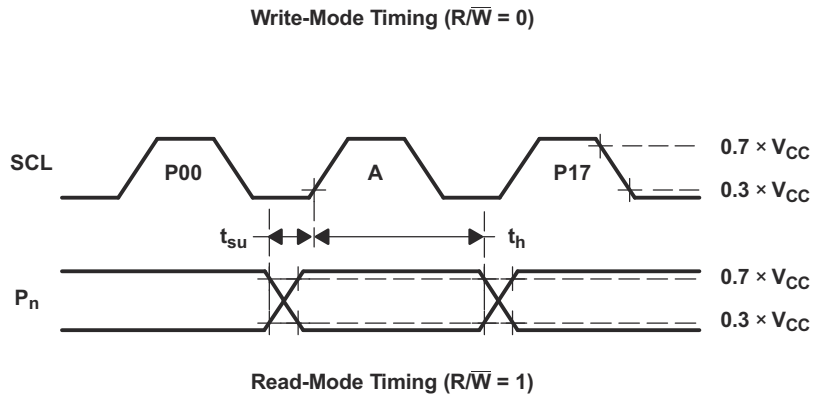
Write-Mode Timing ($R/\overline{W} = 0$)

SCL

P00

A

P17

$0.7 \times V_{CC}$

$0.3 \times V_{CC}$

$t_{su}$

$t_h$

$P_n$

$0.7 \times V_{CC}$

$0.3 \times V_{CC}$

Read-Mode Timing ($R/\overline{W} = 1$)